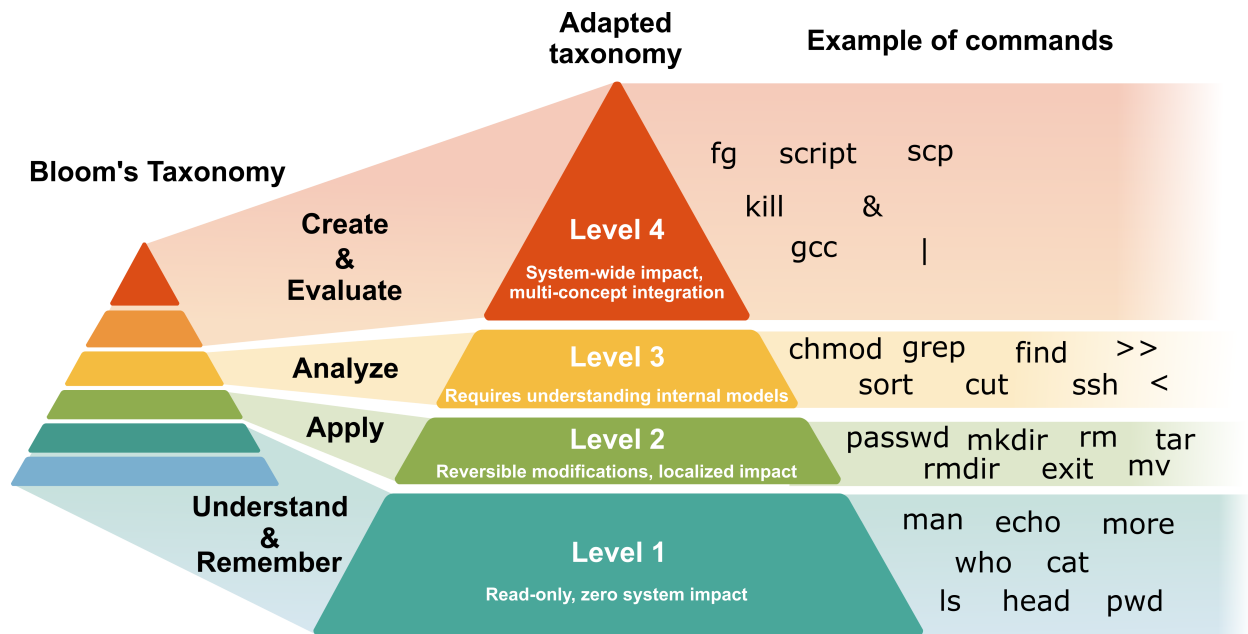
Adapted taxonomy

Example of commands

Bloom's Taxonomy

Create & Evaluate

Level 4

System-wide impact, multi-concept integration

fg script scp

kill &

gcc |

Analyze

Level 3

Requires understanding internal models

chmod grep find >>

sort cut ssh <

Apply

Level 2

Reversible modifications, localized impact

passwd mkdir rm tar

rmdir exit mv

Understand & Remember

Level 1

Read-only, zero system impact

man echo more

who cat

ls head pwd